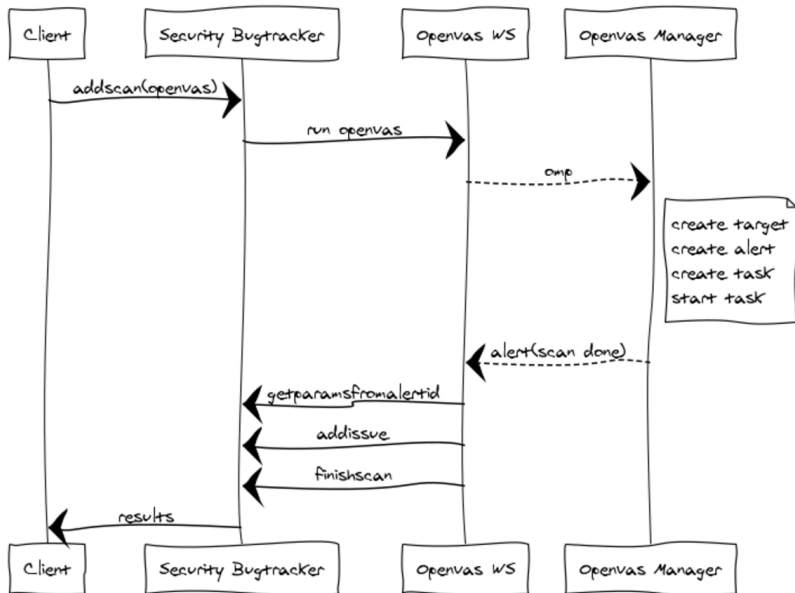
Client

Security Bugtracker

Openvas WS

Openvas Manager

addscan(openvas)

run openvas

omp

create target
create alert
create task
start task

alert(scan done)

getparamsfromalertid

addissue

finishscan

results

Client

Security Bugtracker

Openvas WS

Openvas Manager